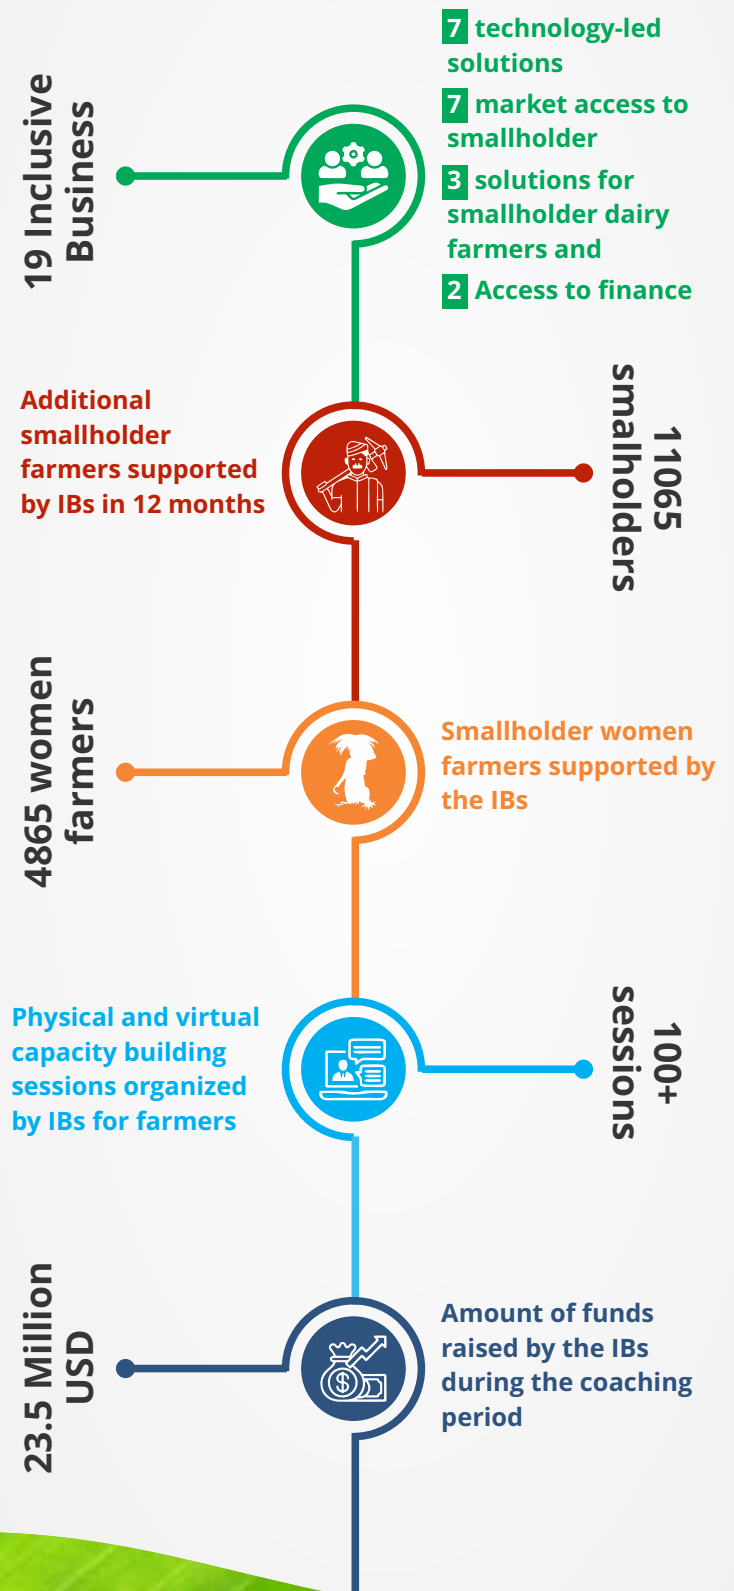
19 Inclusive Business

7 technology-led solutions
7 market access to smallholder
3 solutions for smallholder dairy farmers and
2 Access to finance

Additional smallholder farmers supported by IBs in 12 months

11065 smalholders

4865 women farmers

Smallholder women farmers supported by the IBs

Physical and virtual capacity building sessions organized by IBs for farmers

100+ sessions

23.5 Million USD

Amount of funds raised by the IBs during the coaching period